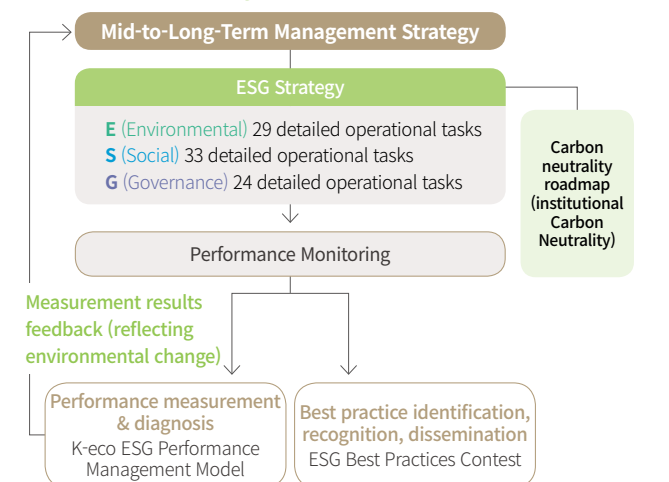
Mid-to-Long-Term Management Strategy

ESG Strategy

E (Environmental) 29 detailed operational tasks
S (Social) 33 detailed operational tasks
G (Governance) 24 detailed operational tasks

Carbon neutrality roadmap (institutional Carbon Neutrality)

Performance Monitoring

Measurement results feedback (reflecting environmental change)

Performance measurement & diagnosis
K-eco ESG Performance Management Model

Best practice identification, recognition, dissemination
ESG Best Practices Contest